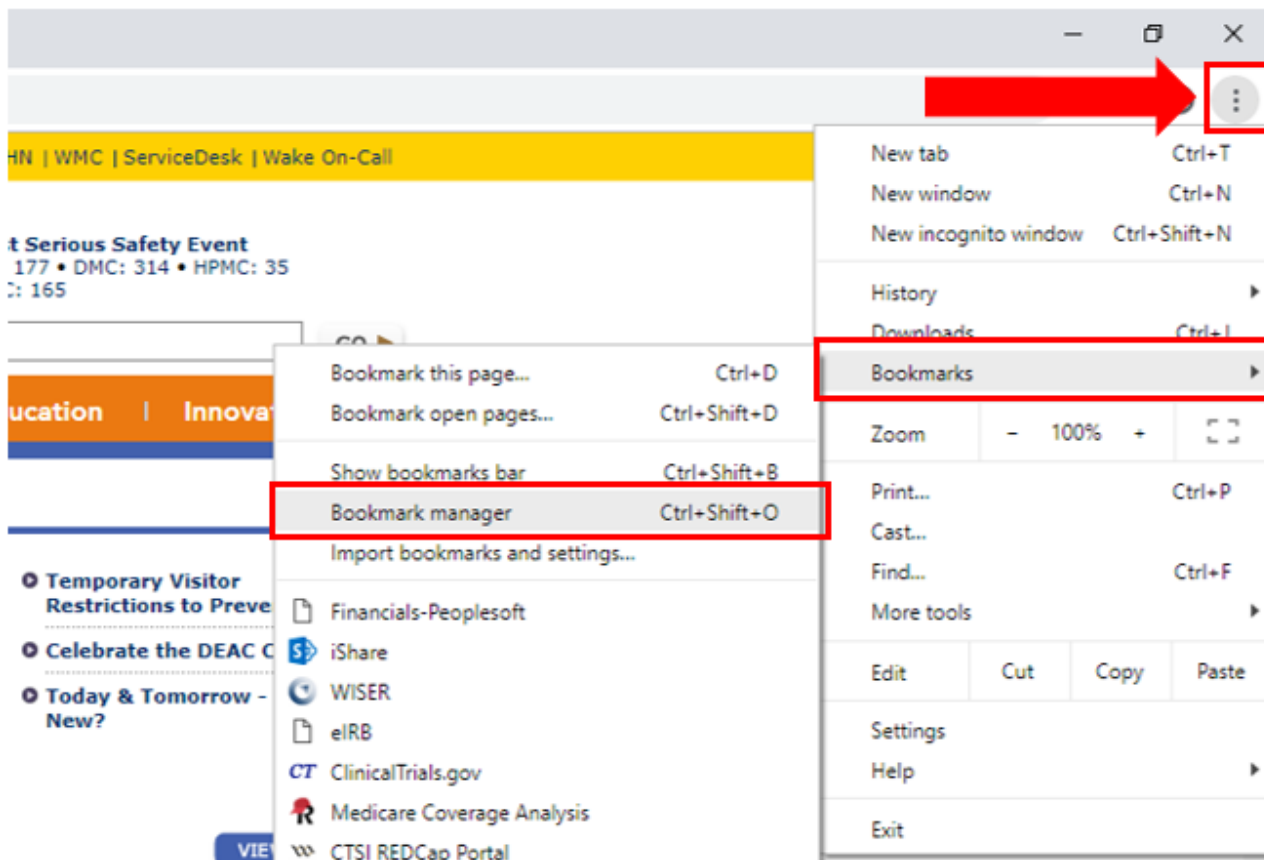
HN | WMC | ServiceDesk | Wake On-Call

t Serious Safety Event
177 • DMC: 314 • HPMC: 35
: 165

GO

ucation | Innova

Temporary Visitor Restrictions to Preve

Celebrate the DEAC C

Today & Tomorrow - New?

VIE

Bookmark this page... Ctrl+D
Bookmark open pages... Ctrl+Shift+D

Show bookmarks bar Ctrl+Shift+B
Bookmark manager Ctrl+Shift+O
Import bookmarks and settings...

Financials-Peoplesoft
iShare
WISER
eIRB
ClinicalTrials.gov
Medicare Coverage Analysis
CTSI REDCap Portal

New tab Ctrl+T
New window Ctrl+N
New incognito window Ctrl+Shift+N

History
Downloads Ctrl+J
Bookmarks

Zoom - 100% +

Print... Ctrl+P
Cast...
Find... Ctrl+F
More tools

Edit Cut Copy Paste

Settings
Help

Exit